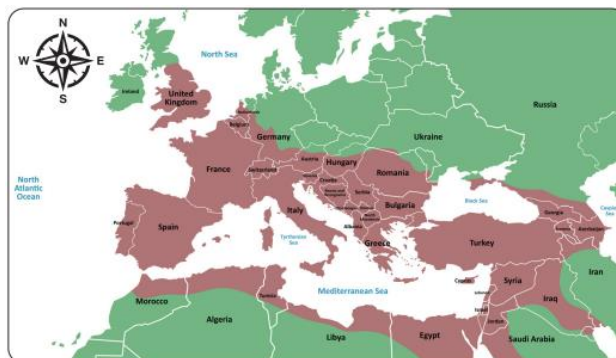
N
W
E
S

North Sea

Ireland

United Kingdom

Belgium

Germany

Russia

Ukraine

North Atlantic Ocean

France

Switzerland

Austria

Hungary

Romania

Slovenia

Croatia

Serbia

Bulgaria

Italy

Portugal

Spain

Albania

Greece

Black Sea

Georgia

Caspian Sea

Azerbaijan

Tyrrhenian Sea

Turkey

Iran

Syria

Cyprus

Lebanon

Iraq

Israel

Jordan

Mediterranean Sea

Morocco

Tunisia

Algeria

Libya

Egypt

Saudi Arabia